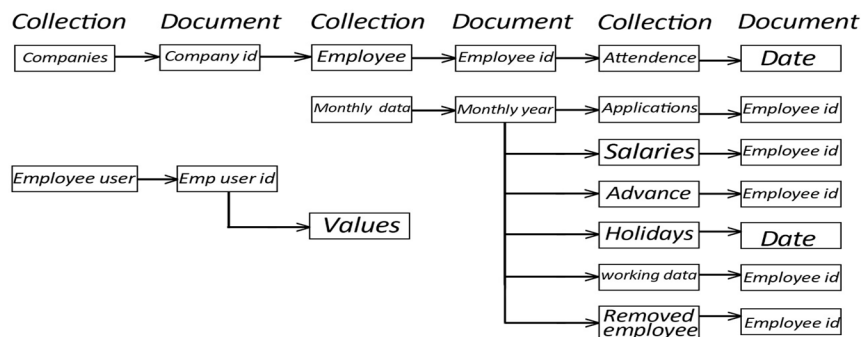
Collection Document Collection Document Collection Document

Companies
Company id
Employee
Employee id
Attendence
Date

Monthly data
Monthly year
Applications
Employee id
Salaries
Employee id
Advance
Employee id
Holidays
Date
working data
Employee id
Removed employee
Employee id

Employee user
Emp user id
Values